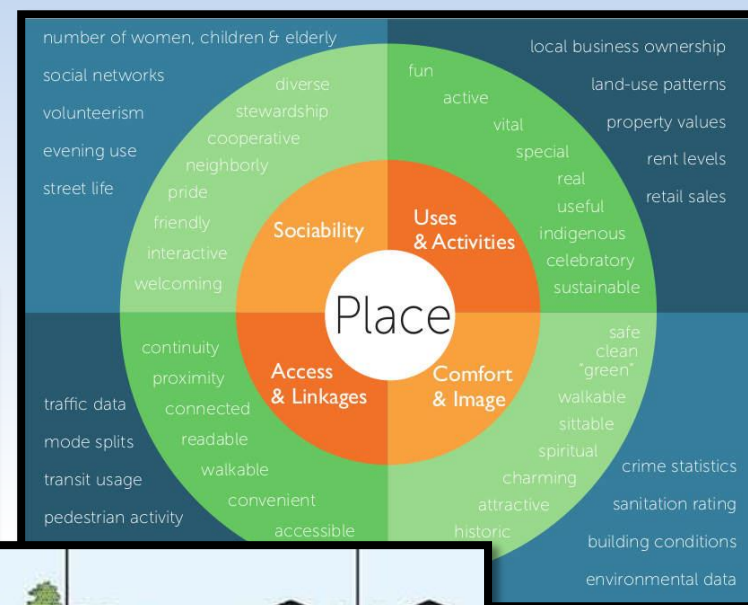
number of women, children & elderly
social networks
volunteerism
evening use
street life

local business ownership
land-use patterns
property values
rent levels
retail sales

diverse
stewardship
cooperative
neighborly
pride
friendly
interactive
welcoming

fun
active
vital
special
real
useful
indigenous
celebratory
sustainable

Sociability

Uses & Activities

Place

Access & Linkages

Comfort & Image

continuity
proximity
connected
readable
walkable
convenient
accessible

safe
clean
"green"
walkable
sittable
spiritual
charming
attractive
historic

traffic data
mode splits
transit usage
pedestrian activity

crime statistics
sanitation rating
building conditions
environmental data